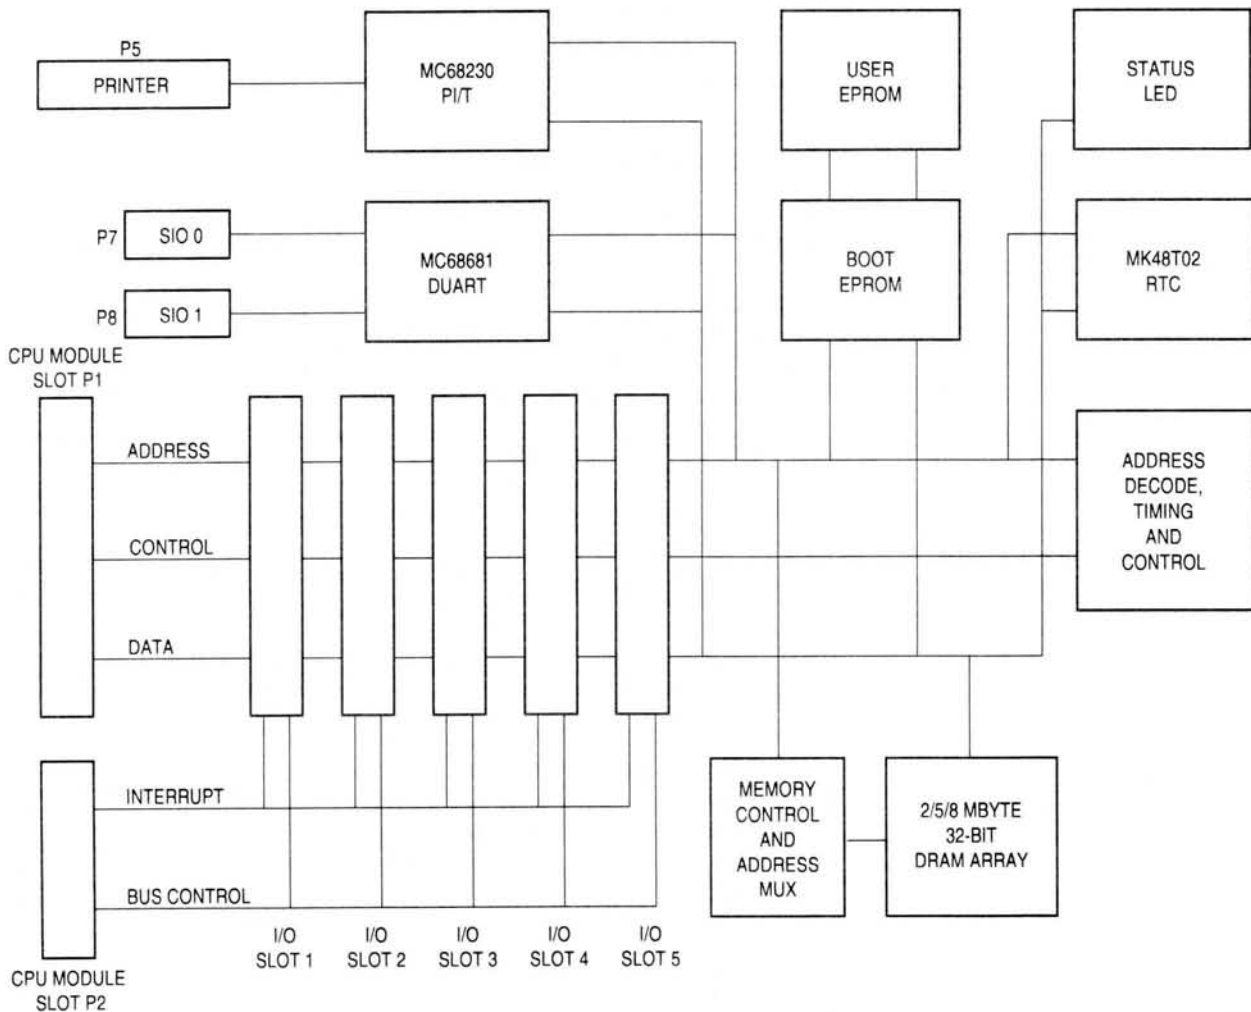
P5
PRINTER

MC68230
PI/T

USER
EPROM

STATUS
LED

P7 SIO 0

P8 SIO 1

MC68681
DUART

BOOT
EPROM

MK48T02
RTC

CPU MODULE
SLOT P1

ADDRESS

CONTROL

DATA

ADDRESS
DECODE,
TIMING
AND
CONTROL

INTERRUPT

BUS CONTROL

MEMORY
CONTROL
AND
ADDRESS
MUX

2/5/8 MBYTE
32-BIT
DRAM ARRAY

I/O
SLOT 1

I/O
SLOT 2

I/O
SLOT 3

I/O
SLOT 4

I/O
SLOT 5

CPU MODULE
SLOT P2